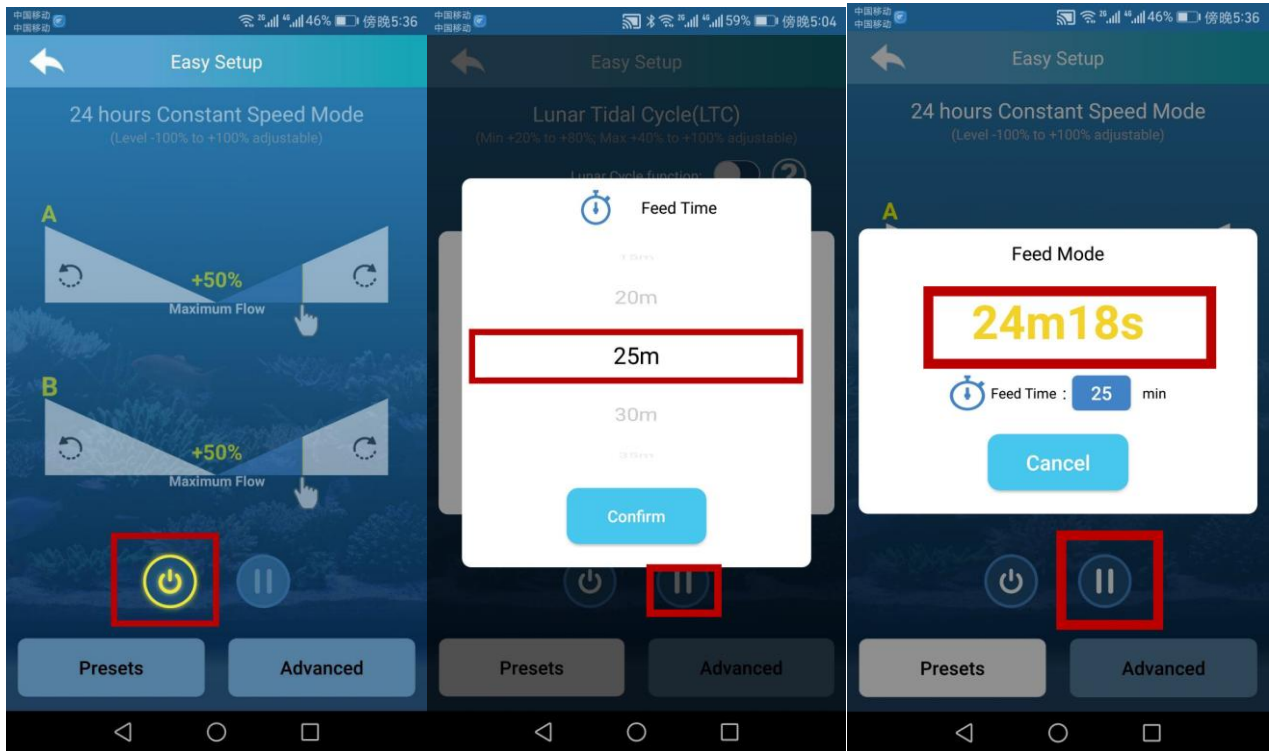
中国移动 中国移动 46% 傍晚5:36

Easy Setup

24 hours Constant Speed Mode
(Level -100% to +100% adjustable)

A
+50%
Maximum Flow

B
+50%
Maximum Flow

Presets
Advanced

中国移动 中国移动 59% 傍晚5:04

Easy Setup

Lunar Tidal Cycle(LTC)
(Min +20% to +80%; Max +40% to +100% adjustable)

Lunar Cycle function:

Feed Time

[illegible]
20m
25m
30m
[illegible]

Confirm

Presets
Advanced

中国移动 中国移动 46% 傍晚5:36

Easy Setup

24 hours Constant Speed Mode
(Level -100% to +100% adjustable)

A

Feed Mode

24m18s

Feed Time : 25 min

Cancel

Presets
Advanced